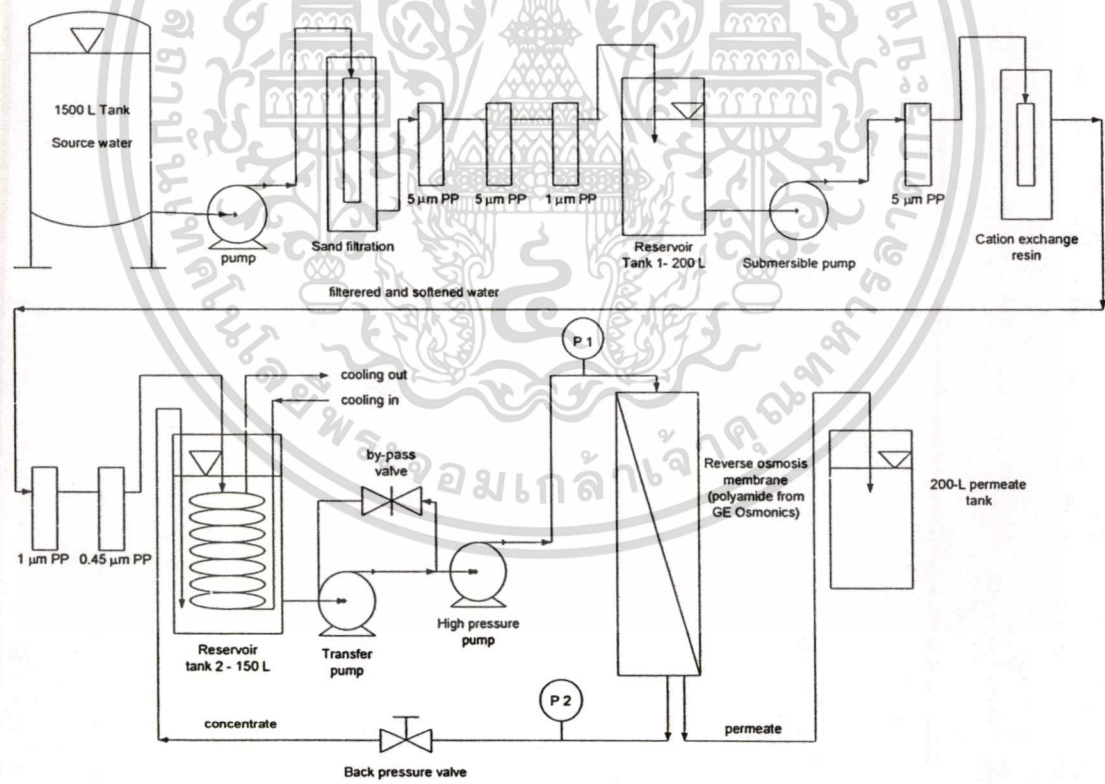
1500 L Tank
Source water

pump

Sand filtration

5 μm PP

5 μm PP

1 μm PP

Reservoir
Tank 1- 200 L

Submersible pump

5 μm PP

Cation exchange
resin

filterered and softened water

P 1

cooling out

cooling in

by-pass
valve

Reverse osmosis
membrane
(polyamide from
GE Osmonics)

200-L permeate
tank

1 μm PP

0.45 μm PP

Reservoir
tank 2 - 150 L

Transfer
pump

High pressure
pump

P 2

concentrate

permeate

Back pressure valve

มหาวิทยาลัยเทคโนโลยีพระจอมเกล้าเจ้าคุณทหารลาดกระบัง